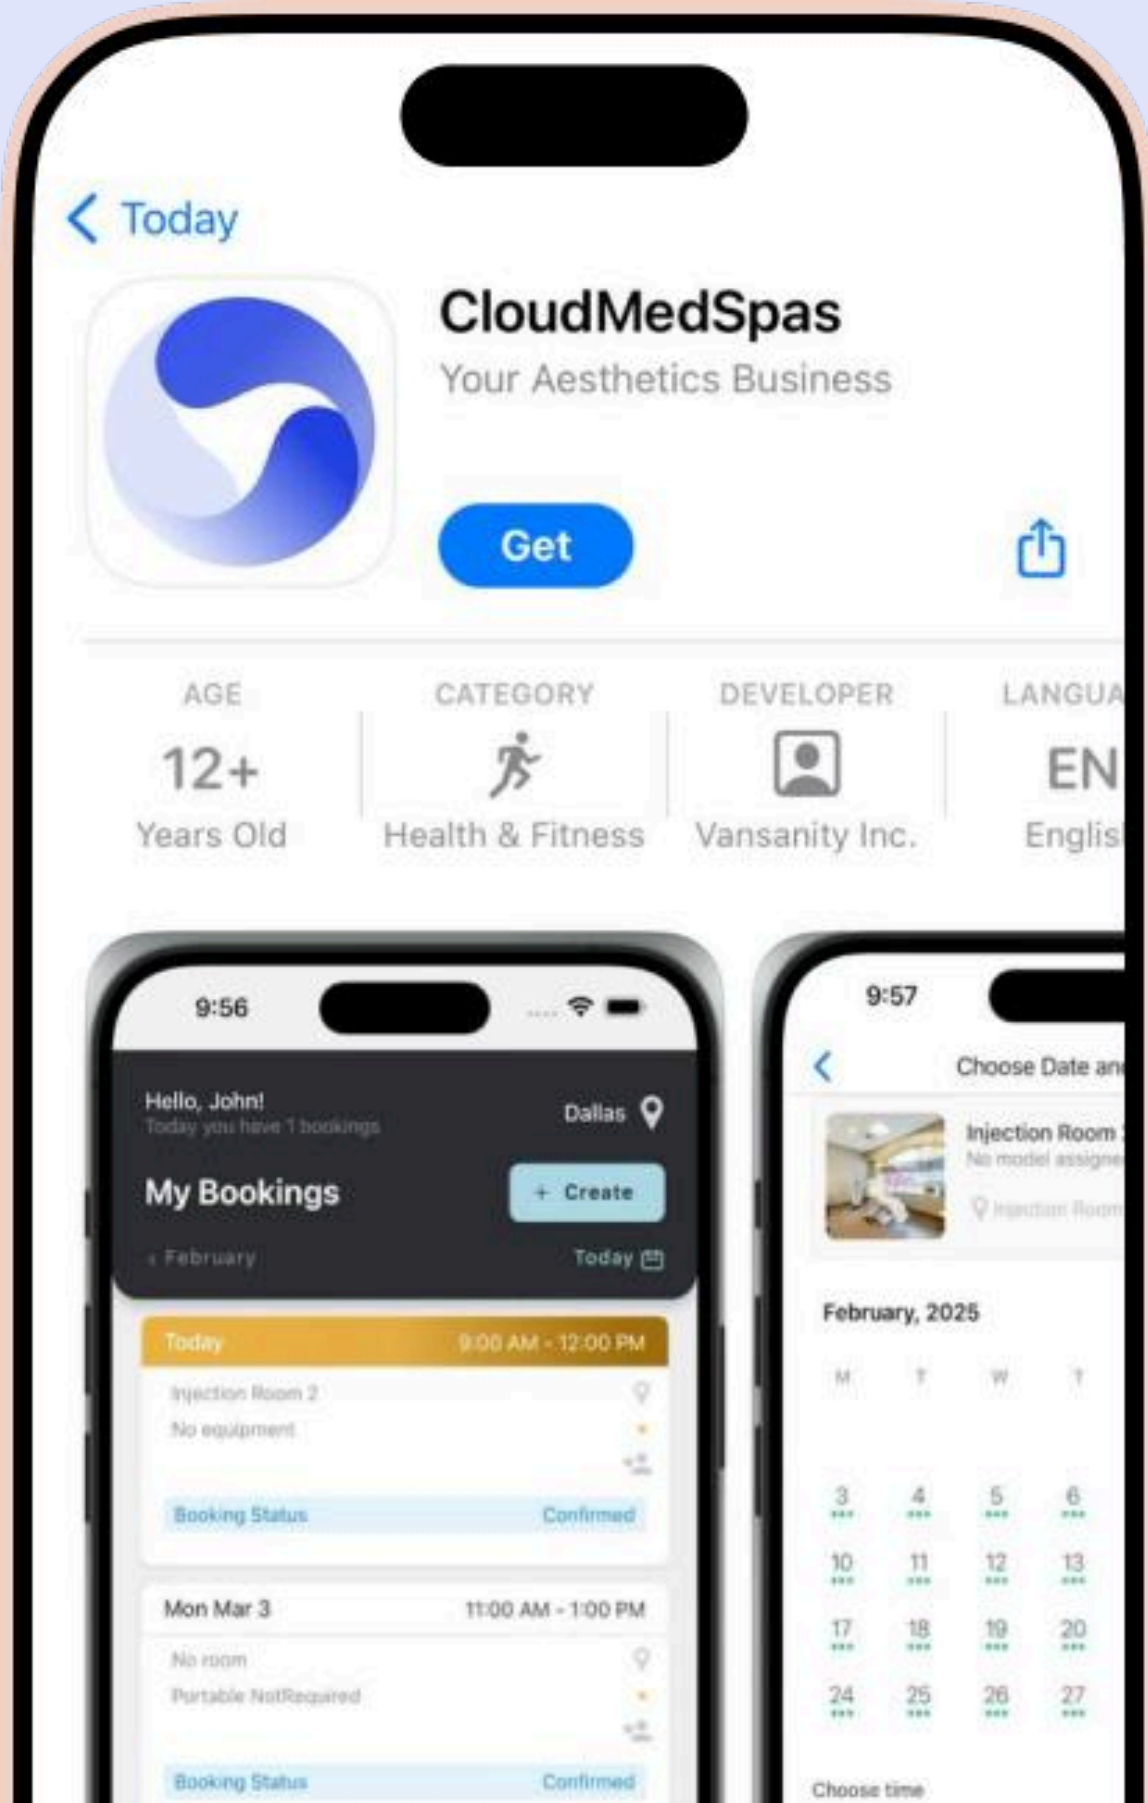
Today

CloudMedSpas
Your Aesthetics Business

Get

AGE
12+
Years Old

CATEGORY
Health & Fitness

DEVELOPER
Vansanity Inc.

LANGUA
EN
Englis

9:56

Hello, John!
Today you have 1 bookings
Dallas

My Bookings
+ Create

February
Today

Today 9:00 AM - 12:00 PM
Injection Room 2
No equipment
Booking Status Confirmed

Mon Mar 3 11:00 AM - 1:00 PM
No room
Portable NotRequired
Booking Status Confirmed

9:57

Choose Date an

Injection Room
No model assigne
Injection Room

February, 2025

| M | T | W | T |
|---|---|---|---|
| 3 | 4 | 5 | 6 |
| 10 | 11 | 12 | 13 |
| 17 | 18 | 19 | 20 |
| 24 | 25 | 26 | 27 |

Choose time